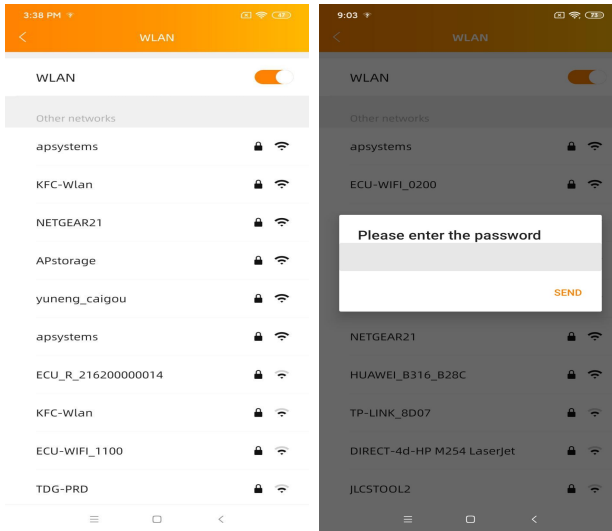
3:38 PM

WLAN

WLAN

Other networks

apsystems

KFC-Wlan

NETGEAR21

APstorage

yuneng_caigou

apsystems

ECU_R_216200000014

KFC-Wlan

ECU-WIFI_1100

TDG-PRD

9:03

WLAN

WLAN

Other networks

apsystems

ECU-WIFI_0200

Please enter the password

SEND

NETGEAR21

HUAWEI_B316_B28C

TP-LINK_8D07

DIRECT-4d-HP M254 LaserJet

JLCSTOOL2